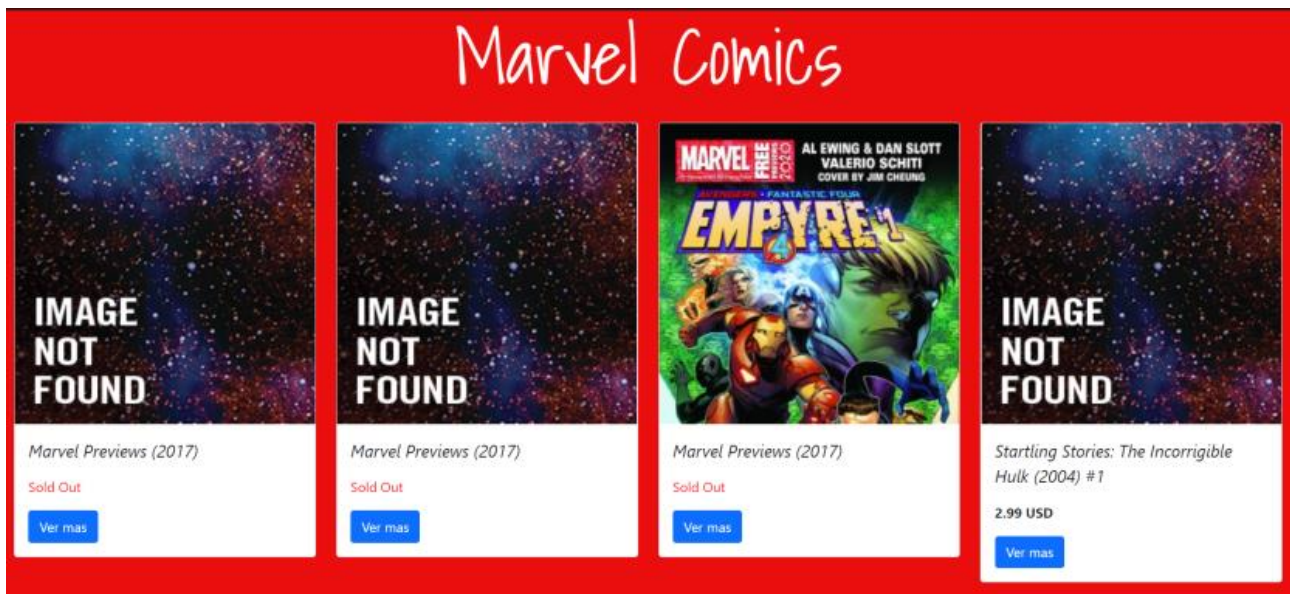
Marvel Comics

IMAGE NOT FOUND

Marvel Previews (2017)

Sold Out

Ver mas

IMAGE NOT FOUND

Marvel Previews (2017)

Sold Out

Ver mas

MARVEL FREE PREVIEWS 2020
AL EWING & DAN SLOTT
VALERIO SCHITI
COVER BY JIM CHEUNG
AVENGERS • FANTASTIC FOUR
EMPYRE #1

Marvel Previews (2017)

Sold Out

Ver mas

IMAGE NOT FOUND

Startling Stories: The Incorrigible Hulk (2004) #1

2.99 USD

Ver mas